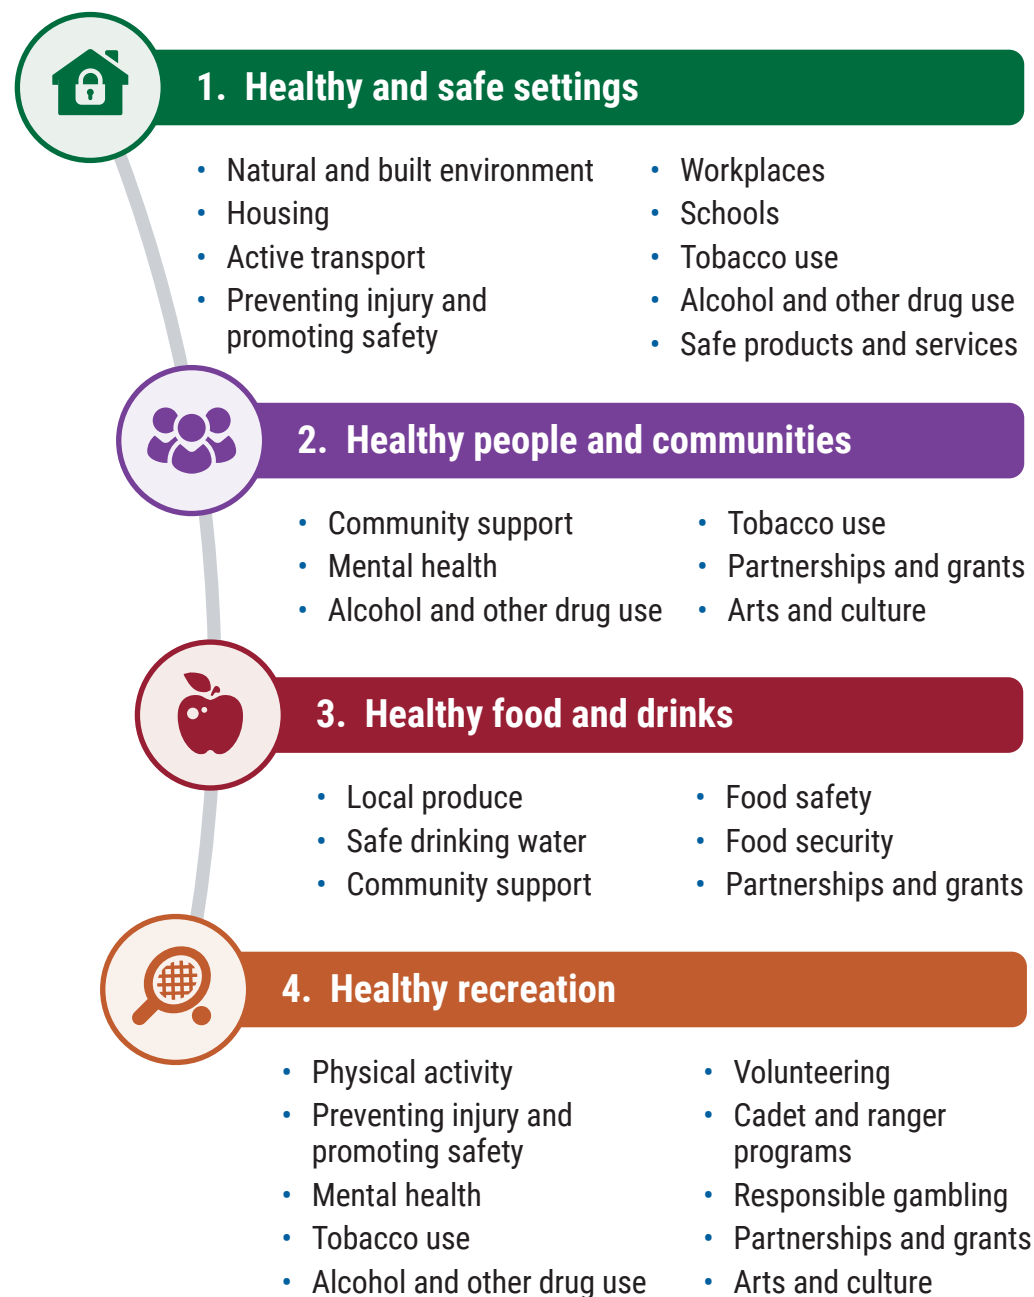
1. Healthy and safe settings

- Natural and built environment
- Housing
- Active transport
- Preventing injury and promoting safety

- Workplaces
- Schools
- Tobacco use
- Alcohol and other drug use
- Safe products and services

2. Healthy people and communities

- Community support
- Mental health
- Alcohol and other drug use

- Tobacco use
- Partnerships and grants
- Arts and culture

3. Healthy food and drinks

- Local produce
- Safe drinking water
- Community support

- Food safety
- Food security
- Partnerships and grants

4. Healthy recreation

- Physical activity
- Preventing injury and promoting safety
- Mental health
- Tobacco use
- Alcohol and other drug use

- Volunteering
- Cadet and ranger programs
- Responsible gambling
- Partnerships and grants
- Arts and culture